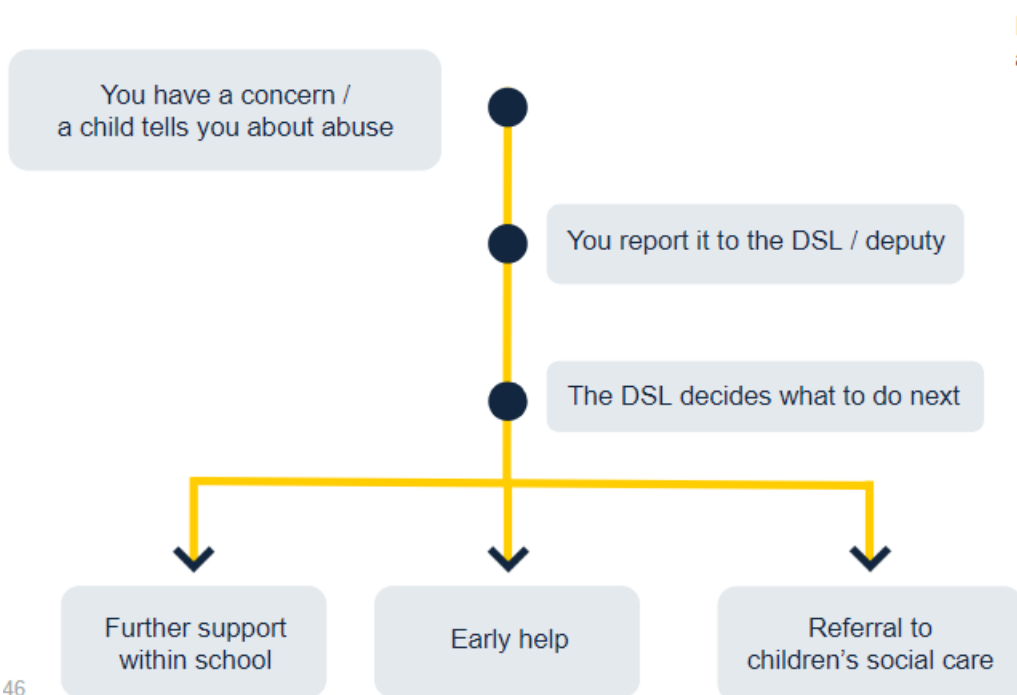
You have a concern /
a child tells you about abuse

You report it to the DSL / deputy

The DSL decides what to do next

Further support within school

Early help

Referral to children’s social care

46